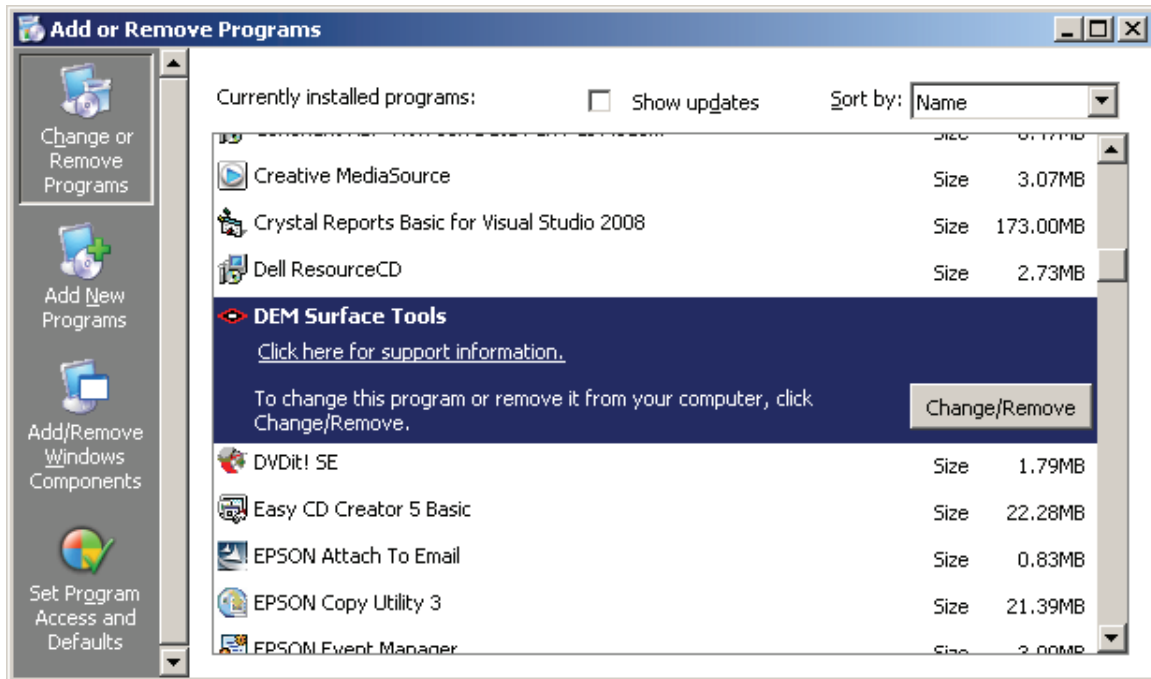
Add or Remove Programs

Change or Remove Programs

Add New Programs

Add/Remove Windows Components

Set Program Access and Defaults

Currently installed programs:

Show updates

Sort by: Name

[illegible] Size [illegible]

Creative MediaSource Size 3.07MB

Crystal Reports Basic for Visual Studio 2008 Size 173.00MB

Dell ResourceCD Size 2.73MB

DEM Surface Tools

Click here for support information.

To change this program or remove it from your computer, click Change/Remove.

Change/Remove

DVDit! SE Size 1.79MB

Easy CD Creator 5 Basic Size 22.28MB

EPSON Attach To Email Size 0.83MB

EPSON Copy Utility 3 Size 21.39MB

EPSON Event Manager Size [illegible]